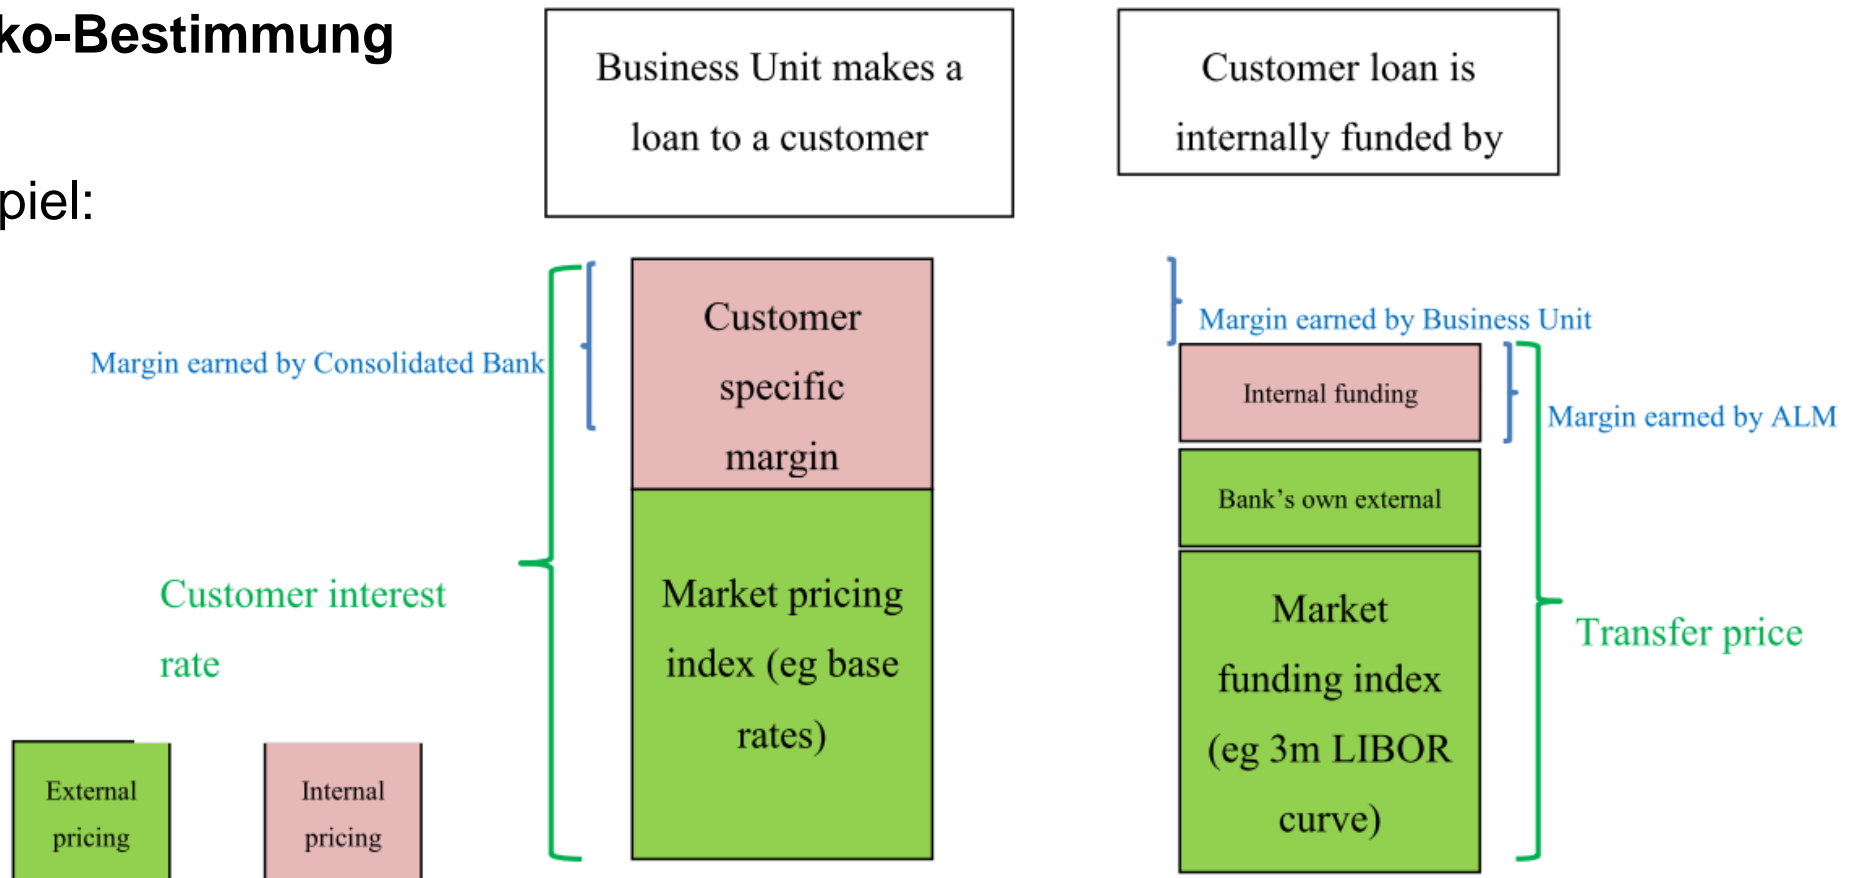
ko-Bestimmung

piel:

Business Unit makes a loan to a customer

Customer loan is internally funded by

Margin earned by Consolidated Bank

Customer specific margin

Customer interest rate

Market pricing index (eg base rates)

Margin earned by Business Unit

Internal funding

Margin earned by ALM

Bank's own external

Market funding index (eg 3m LIBOR curve)

Transfer price

External pricing

Internal pricing